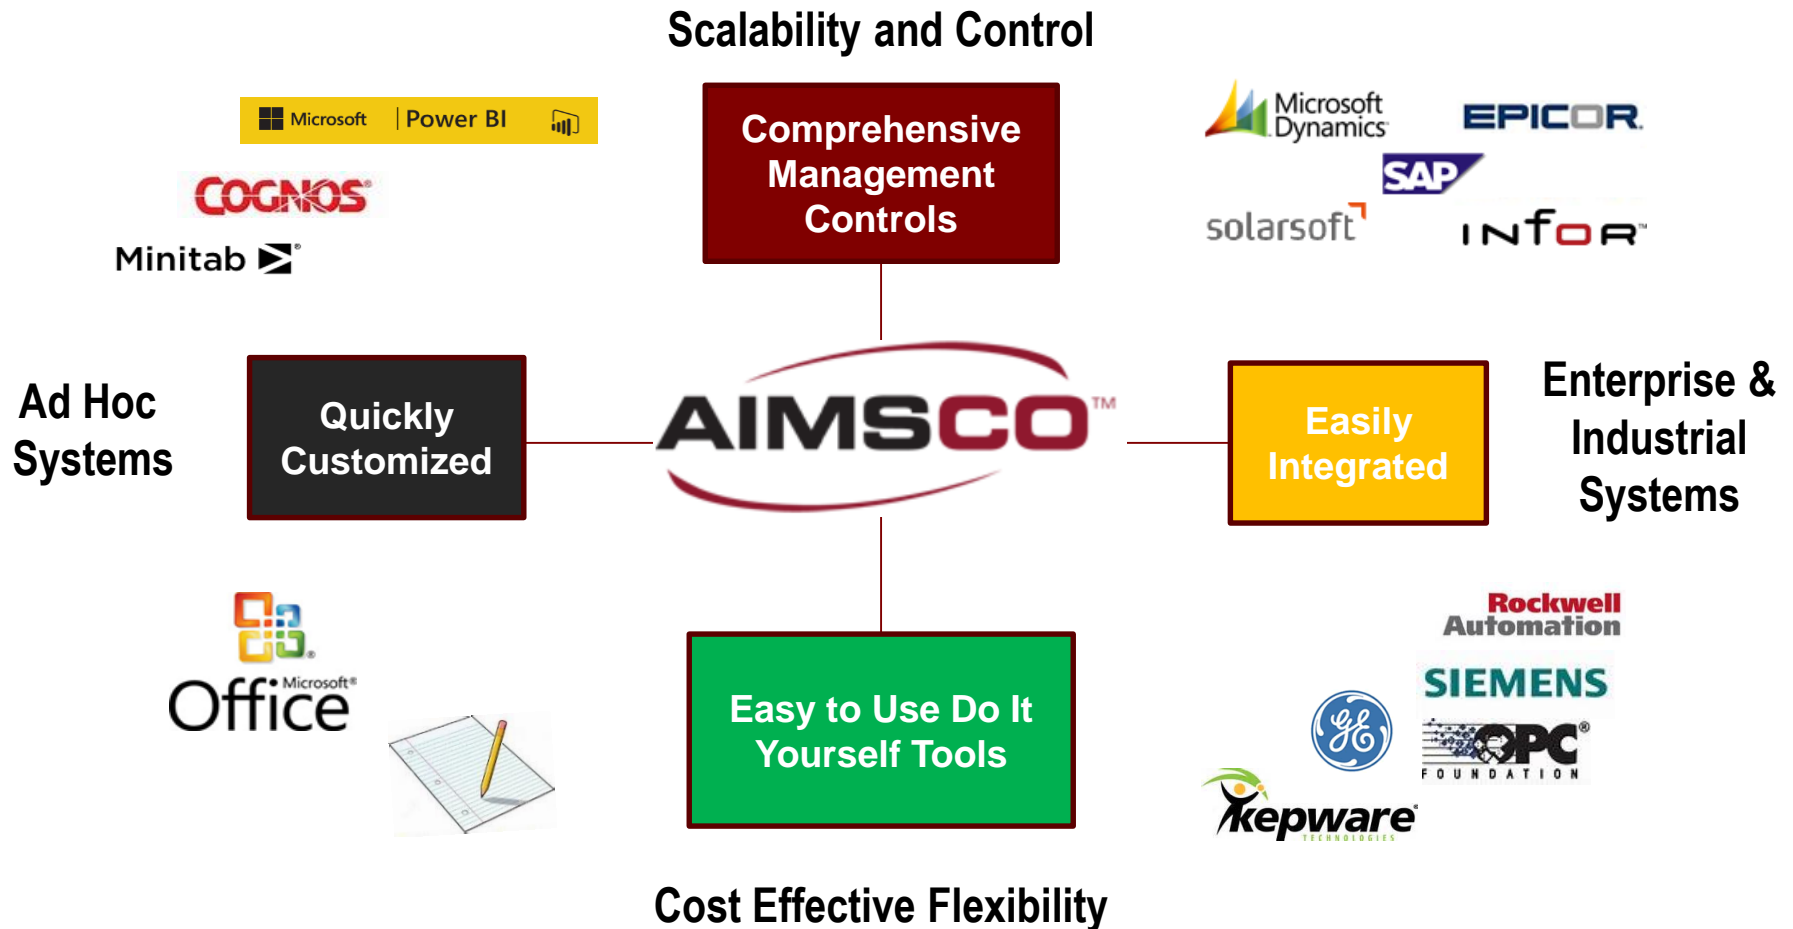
Scalability and Control

Microsoft | Power BI

COGNOS

Minitab

Comprehensive Management Controls

Microsoft Dynamics

EPICOR

SAP

solarsoft

INFOR

Ad Hoc Systems

Quickly Customized

AIMSCO™

Easily Integrated

Enterprise & Industrial Systems

Microsoft Office

Easy to Use Do It Yourself Tools

Rockwell Automation

SIEMENS

OPC FOUNDATION

kepware TECHNOLOGIES

Cost Effective Flexibility